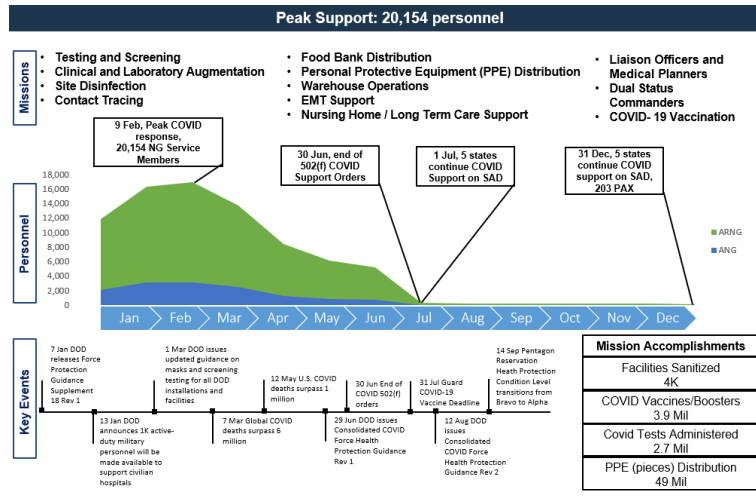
Peak Support: 20,154 personnel

Missions

- Testing and Screening
- Clinical and Laboratory Augmentation
- Site Disinfection
- Contact Tracing

- Food Bank Distribution
- Personal Protective Equipment (PPE) Distribution
- Warehouse Operations
- EMT Support
- Nursing Home / Long Term Care Support

- Liaison Officers and Medical Planners
- Dual Status Commanders
- COVID- 19 Vaccination

9 Feb, Peak COVID response, 20,154 NG Service Members

30 Jun, end of 502(f) COVID Support Orders

1 Jul, 5 states continue COVID Support on SAD

31 Dec, 5 states continue COVID support on SAD, 203 PAX

Personnel

18,000
16,000
14,000
12,000
10,000
8,000
6,000
4,000
2,000
0

ARNG
ANG

Jan Feb Mar Apr May Jun Jul Aug Sep Oct Nov Dec

Key Events

7 Jan DOD releases Force Protection Guidance Supplement 18 Rev 1

13 Jan DOD announces 1K active-duty military personnel will be made available to support civilian hospitals

1 Mar DOD issues updated guidance on masks and screening testing for all DOD installations and facilities

7 Mar Global COVID deaths surpass 6 million

12 May U.S. COVID deaths surpass 1 million

29 Jun DOD issues Consolidated COVID Force Health Protection Guidance Rev 1

30 Jun End of COVID 502(f) orders

31 Jul Guard COVID-19 Vaccine Deadline

12 Aug DOD issues Consolidated COVID Force Health Protection Guidance Rev 2

14 Sep Pentagon Reservation Heath Protection Condition Level transitions from Bravo to Alpha

| Mission Accomplishments |
|---|
| Facilities Sanitized 4K |
| COVID Vaccines/Boosters 3.9 Mil |
| Covid Tests Administered 2.7 Mil |
| PPE (pieces) Distribution 49 Mil |